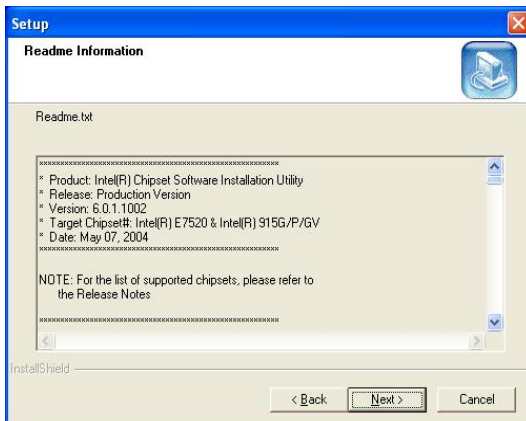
Setup

Readme Information

Readme.txt

************************************************************
* Product: Intel(R) Chipset Software Installation Utility
* Release: Production Version
* Version: 6.0.1.1002
* Target Chipset#: Intel(R) E7520 & Intel(R) 915G/P/GV
* Date: May 07, 2004
************************************************************

NOTE: For the list of supported chipsets, please refer to the Release Notes

************************************************************

InstallShield

< Back

Next >

Cancel